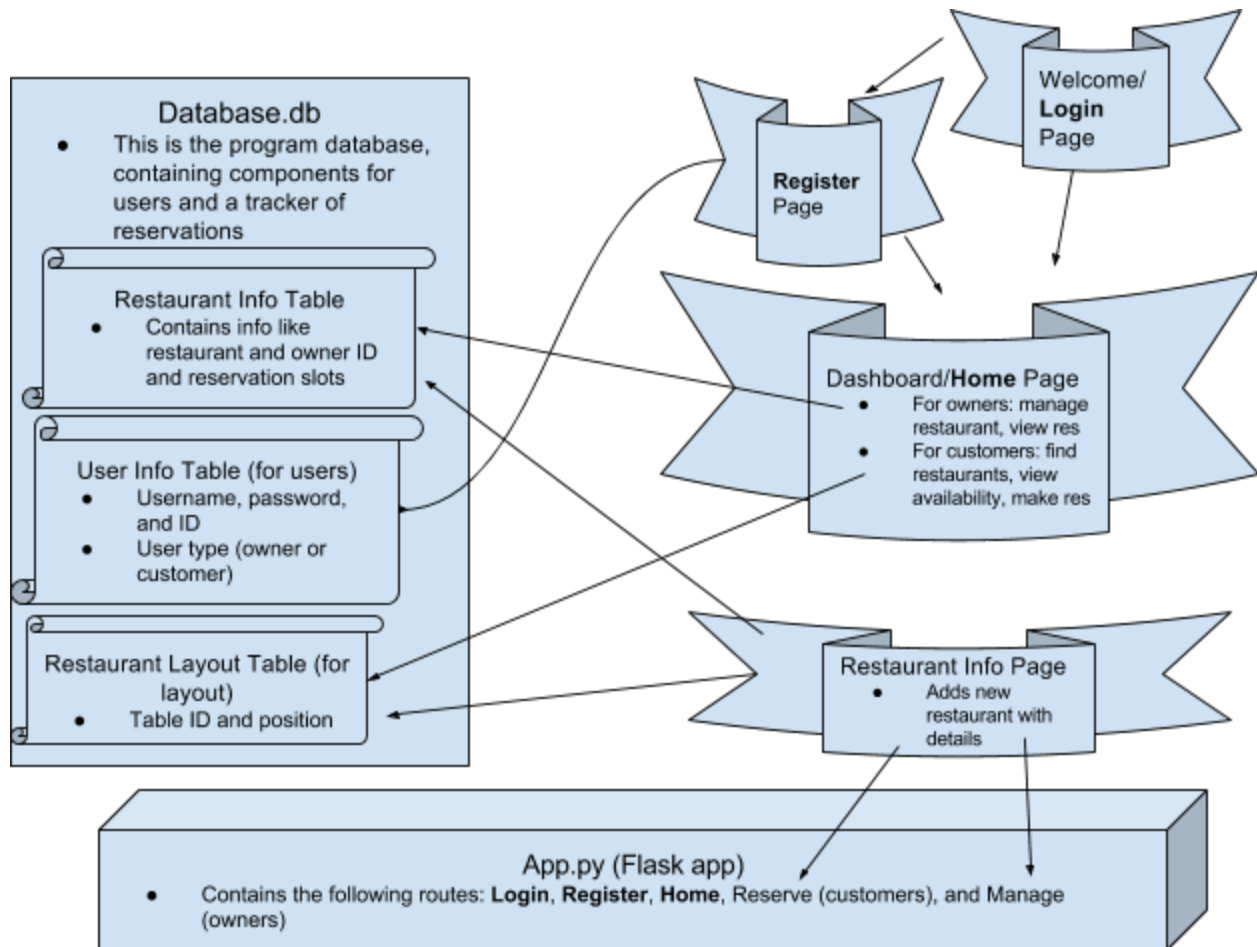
Database.db

- This is the program database, containing components for users and a tracker of reservations

Restaurant Info Table

- Contains info like restaurant and owner ID and reservation slots

User Info Table (for users)

- Username, password, and ID
- User type (owner or customer)

Restaurant Layout Table (for layout)

- Table ID and position

Welcome/ **Login** Page

**Register** Page

Dashboard/**Home** Page

- For owners: manage restaurant, view res
- For customers: find restaurants, view availability, make res

Restaurant Info Page

- Adds new restaurant with details

App.py (Flask app)

- Contains the following routes: **Login**, **Register**, **Home**, Reserve (customers), and Manage (owners)